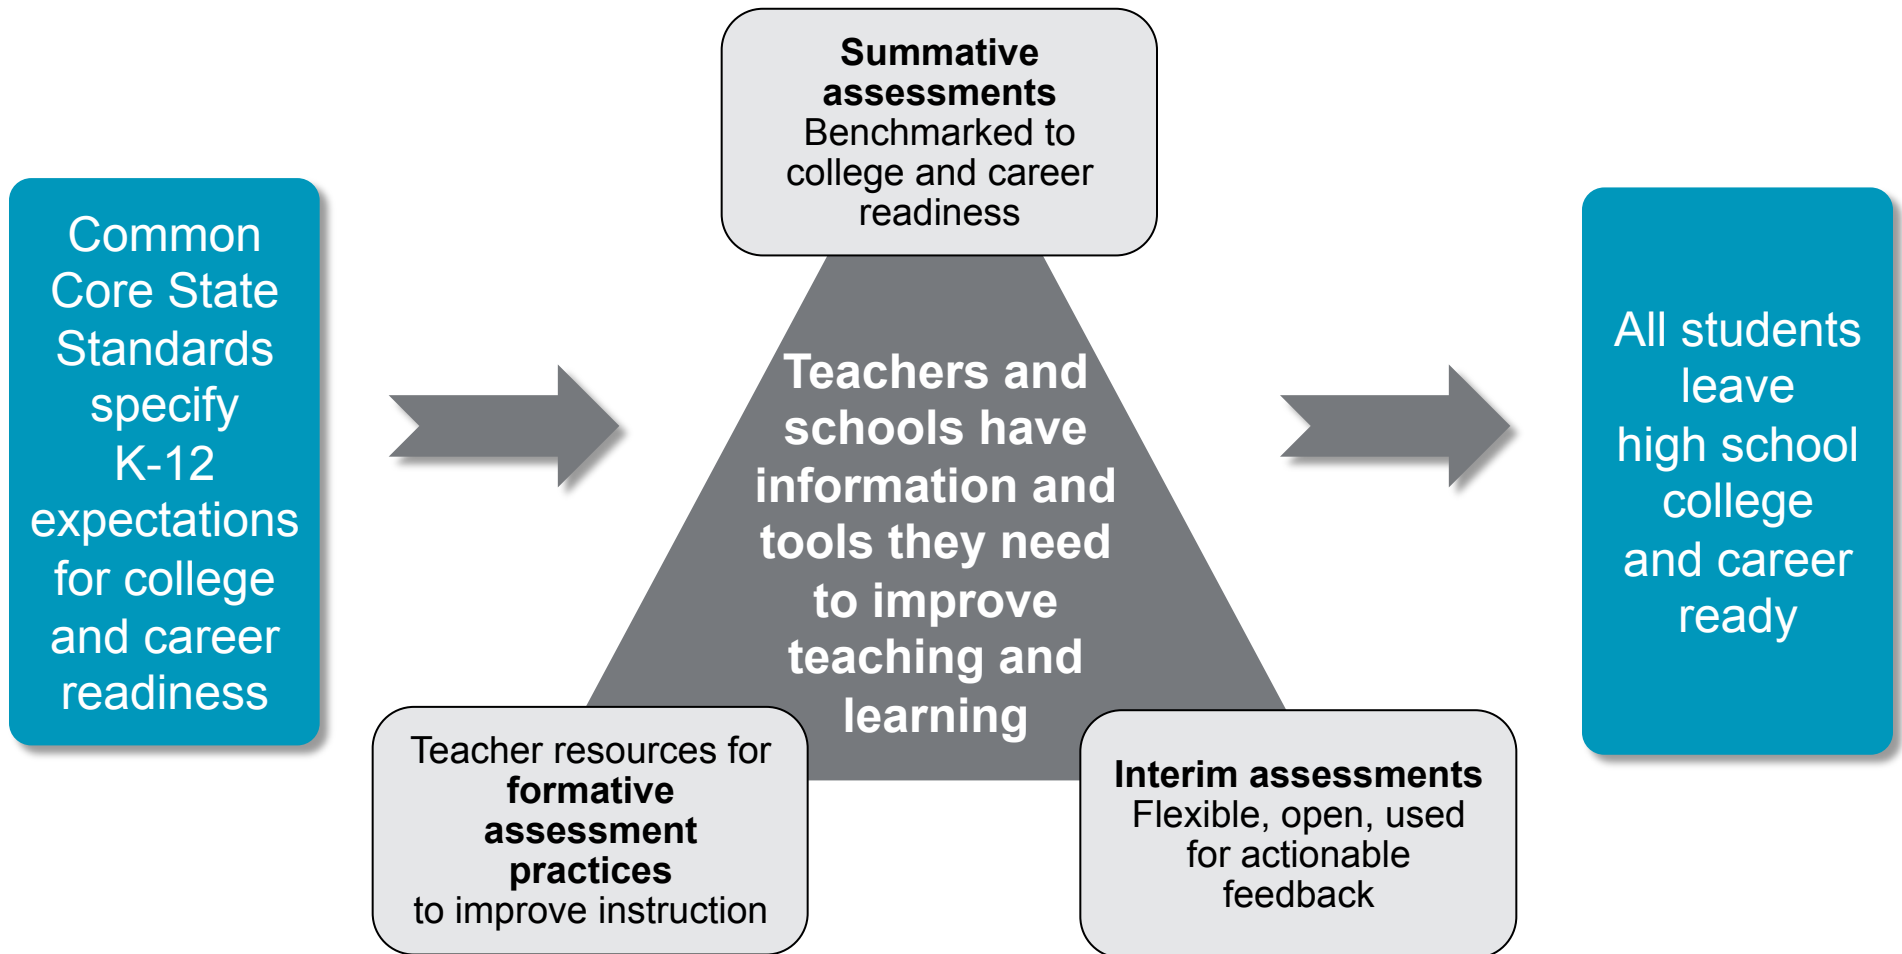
Common Core State Standards specify K-12 expectations for college and career readiness

Summative assessments
Benchmarked to college and career readiness

Teachers and schools have information and tools they need to improve teaching and learning

Teacher resources for formative assessment practices to improve instruction

Interim assessments
Flexible, open, used for actionable feedback

All students leave high school college and career ready